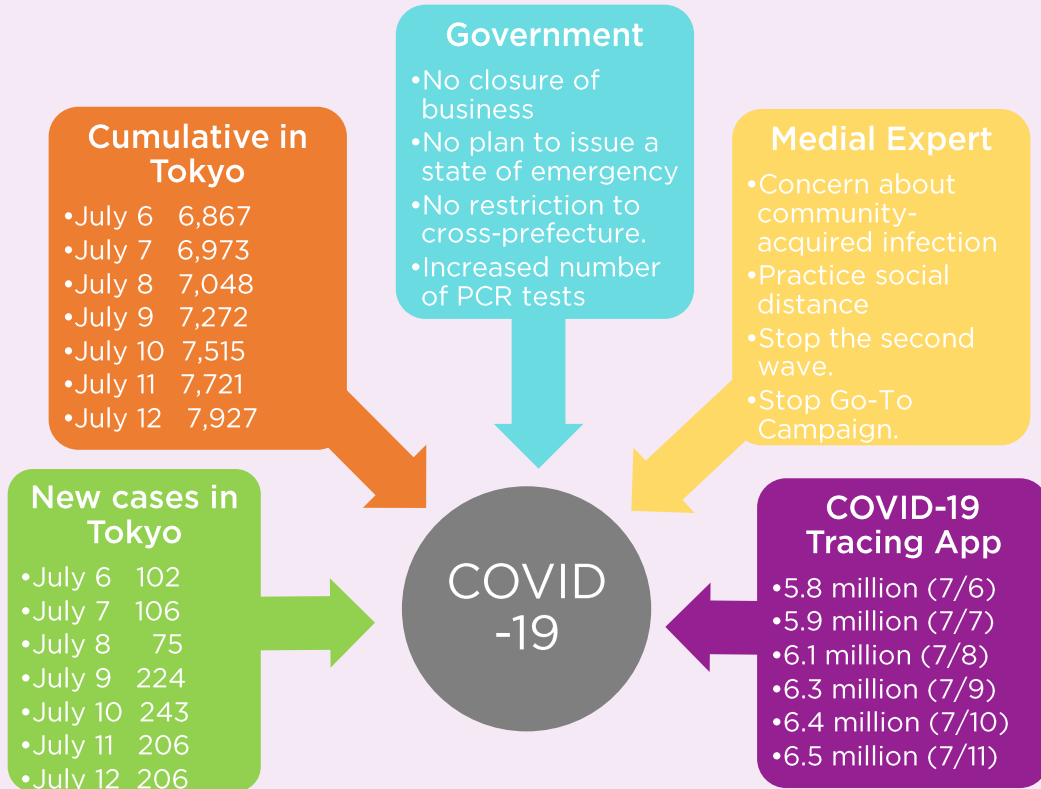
Government
•No closure of business
•No plan to issue a state of emergency
•No restriction to cross-prefecture.
•Increased number of PCR tests

Cumulative in Tokyo
•July 6 6,867
•July 7 6,973
•July 8 7,048
•July 9 7,272
•July 10 7,515
•July 11 7,721
•July 12 7,927

Medial Expert
•Concern about community-acquired infection
•Practice social distance
•Stop the second wave.
•Stop Go-To Campaign.

New cases in Tokyo
•July 6 102
•July 7 106
•July 8 75
•July 9 224
•July 10 243
•July 11 206
•July 12 206

COVID -19

COVID-19 Tracing App
•5.8 million (7/6)
•5.9 million (7/7)
•6.1 million (7/8)
•6.3 million (7/9)
•6.4 million (7/10)
•6.5 million (7/11)